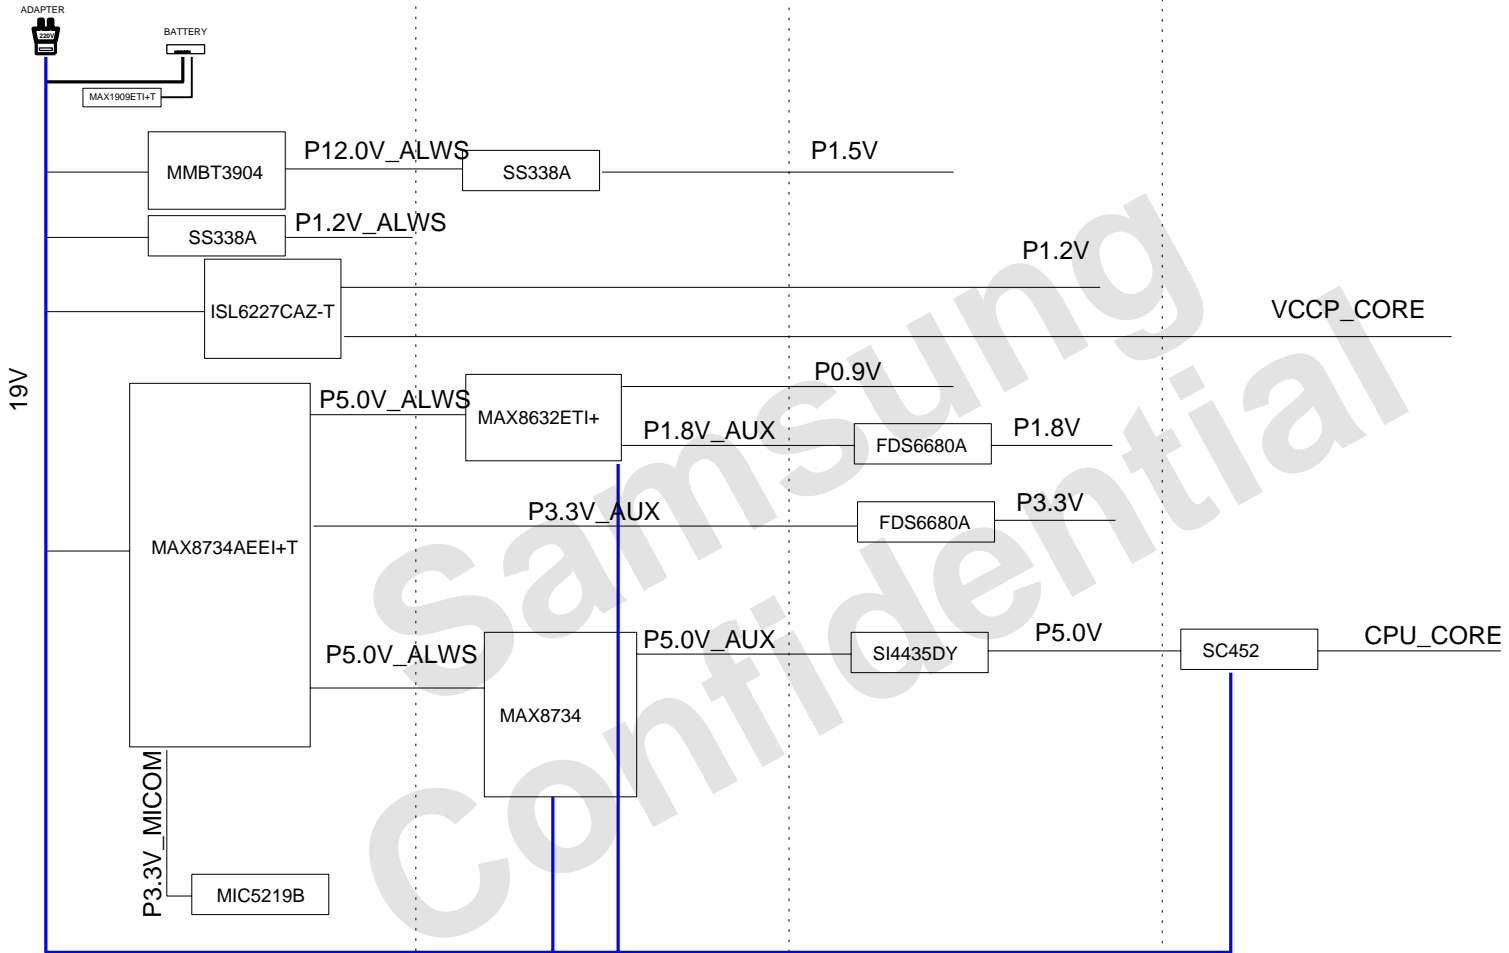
ADAPTER
220V
BATTERY
MAX1909ETI+T
MMBT3904
P12.0V_ALWS
SS338A
P1.5V
SS338A
P1.2V_ALWS
P1.2V
ISL6227CAZ-T
VCCP_CORE
19V
P0.9V
P5.0V_ALWS
MAX8632ETI+
P1.8V_AUX
FDS6680A
P1.8V
P3.3V_AUX
FDS6680A
P3.3V
MAX8734AEEI+T
P5.0V_AUX
SI4435DY
P5.0V
SC452
CPU_CORE
P5.0V_ALWS
MAX8734
P3.3V_MICOM
MIC5219B
Samsung
Confidential